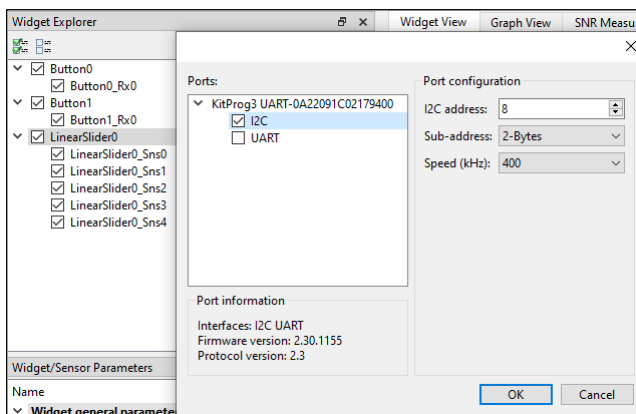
Widget Explorer

Button0
Button0_Rx0
Button1
Button1_Rx0
LinearSlider0
LinearSlider0_Sns0
LinearSlider0_Sns1
LinearSlider0_Sns2
LinearSlider0_Sns3
LinearSlider0_Sns4

Widget/Sensor Parameters
Name
Widget general paramete

Widget View
Graph View
SNR Measu

Ports:
KitProg3 UART-0A22091C02179400
I2C
UART

Port information
Interfaces: I2C UART
Firmware version: 2.30.1155
Protocol version: 2.3

Port configuration
I2C address: 8
Sub-address: 2-Bytes
Speed (kHz): 400

OK
Cancel